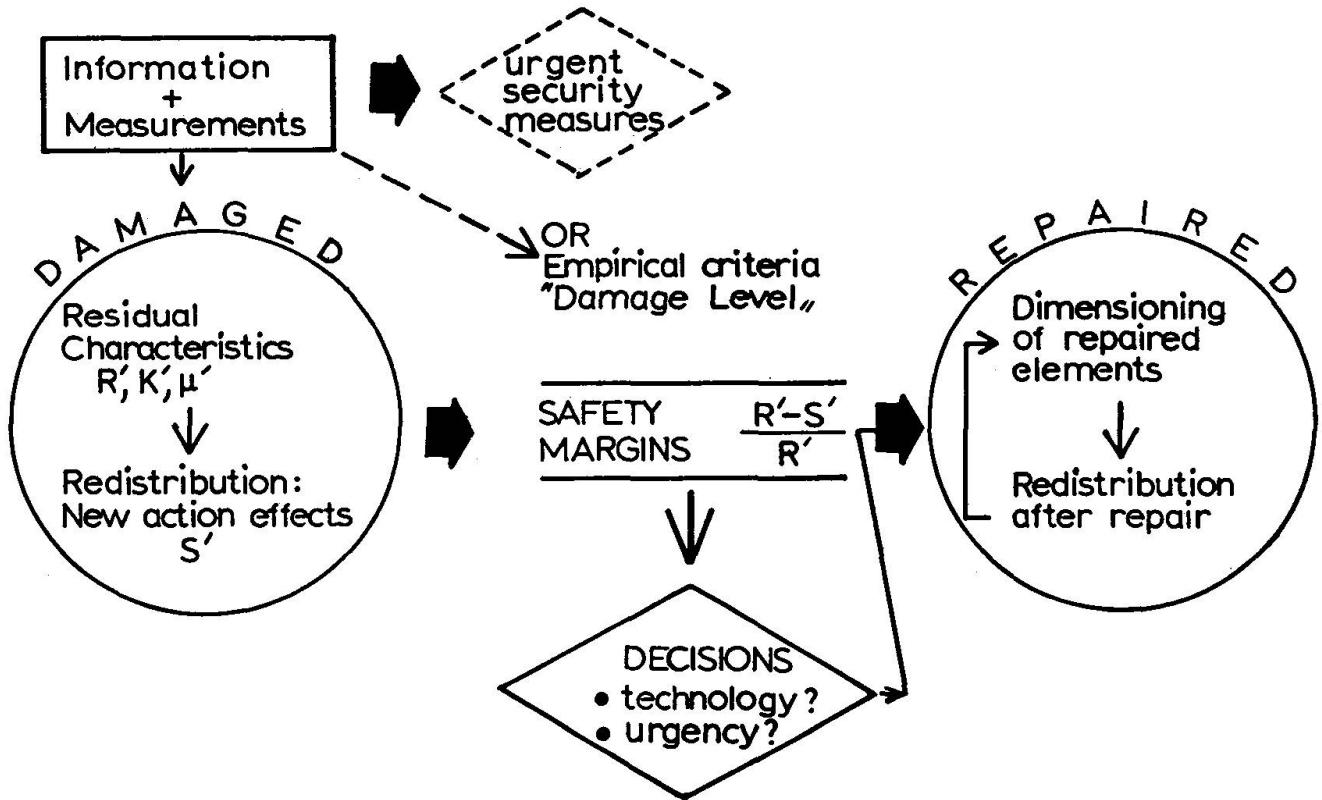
Information
+
Measurements

urgent security measures

DAMAGED

Residual Characteristics
$R', K', \mu'$

Redistribution:
New action effects
$S'$

OR
Empirical criteria
"Damage Level„

SAFETY MARGINS $\frac{R'-S'}{R'}$

DECISIONS
• technology?
• urgency?

REPAIRED

Dimensioning of repaired elements

Redistribution after repair